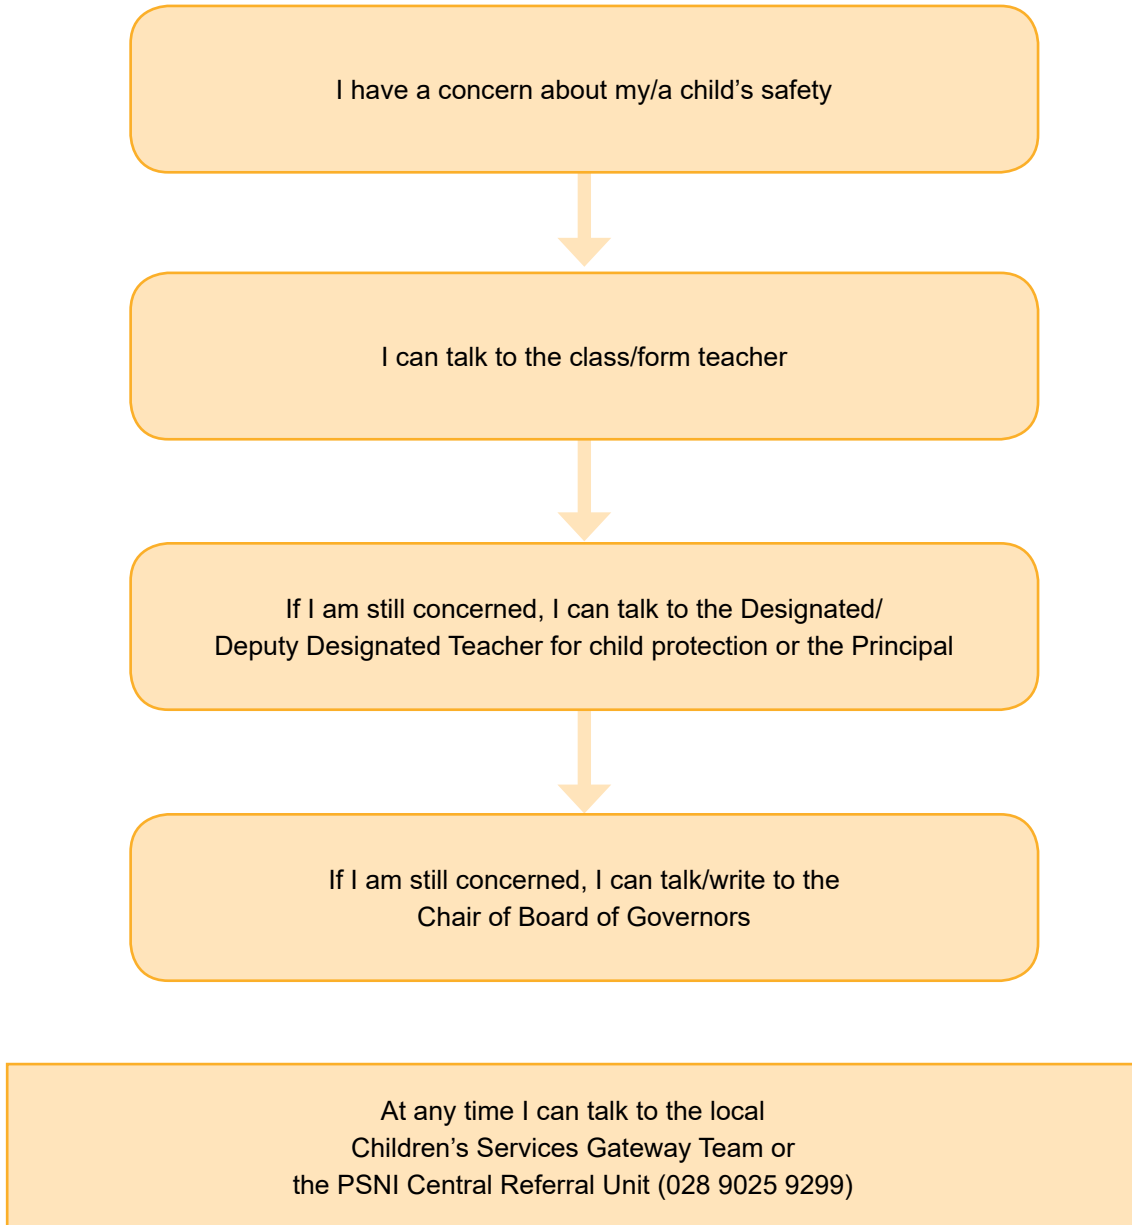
I have a concern about my/a child’s safety

I can talk to the class/form teacher

If I am still concerned, I can talk to the Designated/ Deputy Designated Teacher for child protection or the Principal

If I am still concerned, I can talk/write to the Chair of Board of Governors

At any time I can talk to the local Children’s Services Gateway Team or the PSNI Central Referral Unit (028 9025 9299)